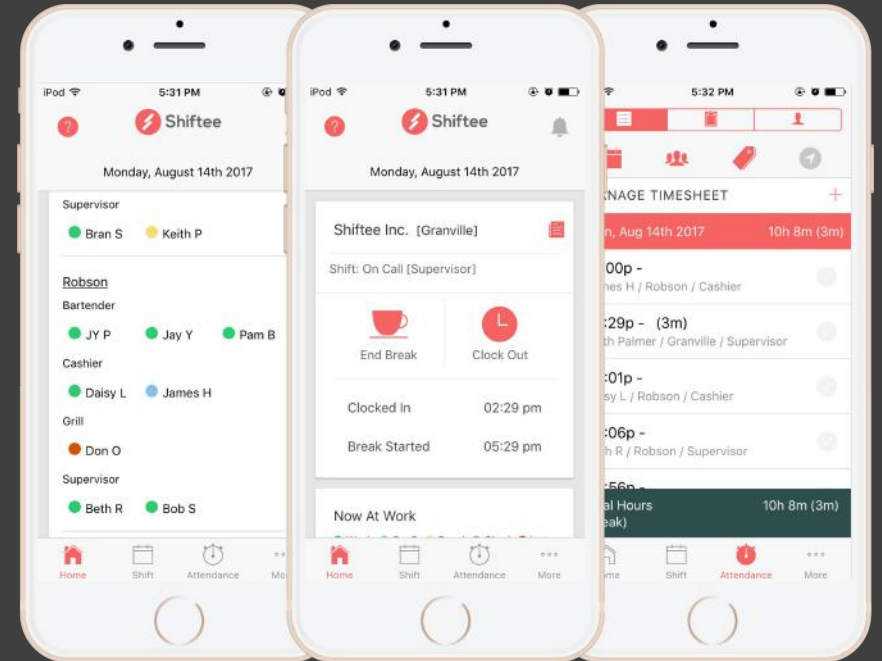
iPod 5:31 PM

Shiftee

Monday, August 14th 2017

Supervisor
Bran S Keith P

Robson
Bartender
JY P Jay Y Pam B
Cashier
Daisy L James H
Grill
Don O
Supervisor
Beth R Bob S

Home Shift Attendance Mo

iPod 5:31 PM

Shiftee

Monday, August 14th 2017

Shiftee Inc. [Granville]
Shift: On Call [Supervisor]

End Break Clock Out

Clocked In 02:29 pm
Break Started 05:29 pm

Now At Work

Home Shift Attendance More

5:32 PM

NAGE TIMESHEET +

n, Aug 14th 2017 10h 8m (3m)

:00p -
nes H / Robson / Cashier

:29p - (3m)
th Palmer / Granville / Supervisor

:01p -
sy L / Robson / Cashier

:06p -
h R / Robson / Supervisor

:56p -
al Hours 10h 8m (3m)
eak)

me Shift Attendance More